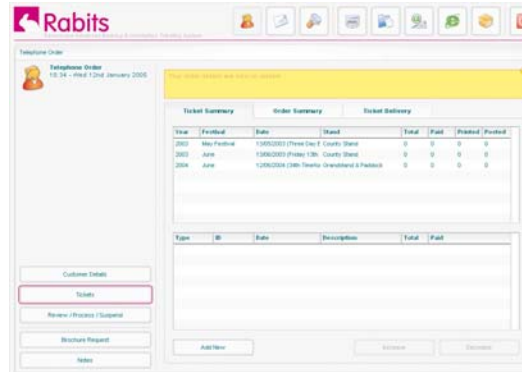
Rabits

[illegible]

Telephone Order

Telephone Order
10:34 - Wed 12nd January 2005

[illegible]

Ticket Summary | Order Summary | Ticket Delivery

| Year | Festival | Date | Stand | Total | Paid | Printed | Posted |
|---|---|---|---|---|---|---|---|
| 2003 | May Festival | 13/05/2003 (Three Day E | County Stand | 0 | 0 | 0 | 0 |
| 2003 | June | 13/06/2003 (Friday 13th | County Stand | 0 | 0 | 0 | 0 |
| 2004 | June | 12/06/2004 (34th Thwrks | Grandstand & Paddock | 0 | 0 | 0 | 0 |

| Type | ID | Date | Description | Total | Paid |
|---|---|---|---|---|---|

Customer Details

Tickets

Review / Process / Suspend

Brochure Request

Notes

Add New

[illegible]

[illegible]